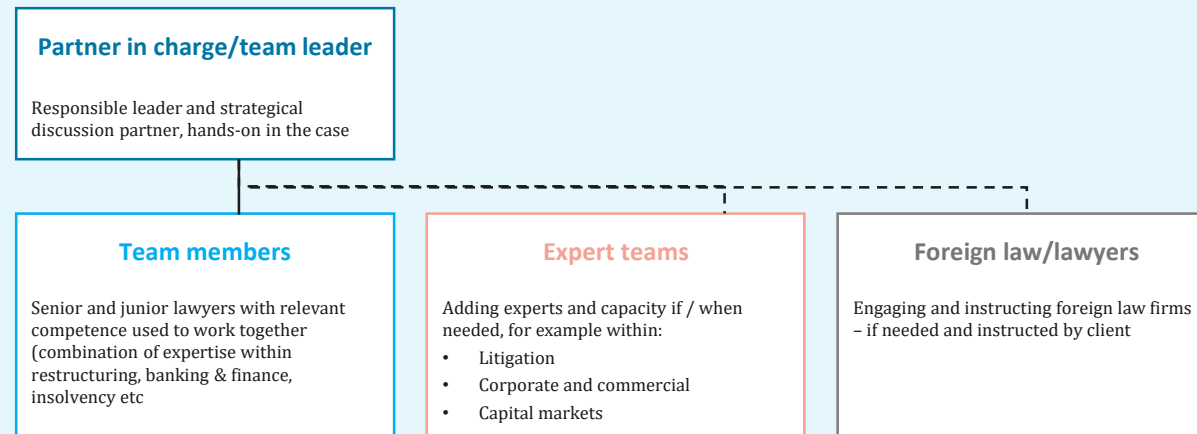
Partner in charge/team leader

Responsible leader and strategical discussion partner, hands-on in the case

Team members

Senior and junior lawyers with relevant competence used to work together (combination of expertise within restructuring, banking & finance, insolvency etc

Expert teams

Adding experts and capacity if / when needed, for example within:

- Litigation
- Corporate and commercial
- Capital markets

Foreign law/lawyers

Engaging and instructing foreign law firms – if needed and instructed by client